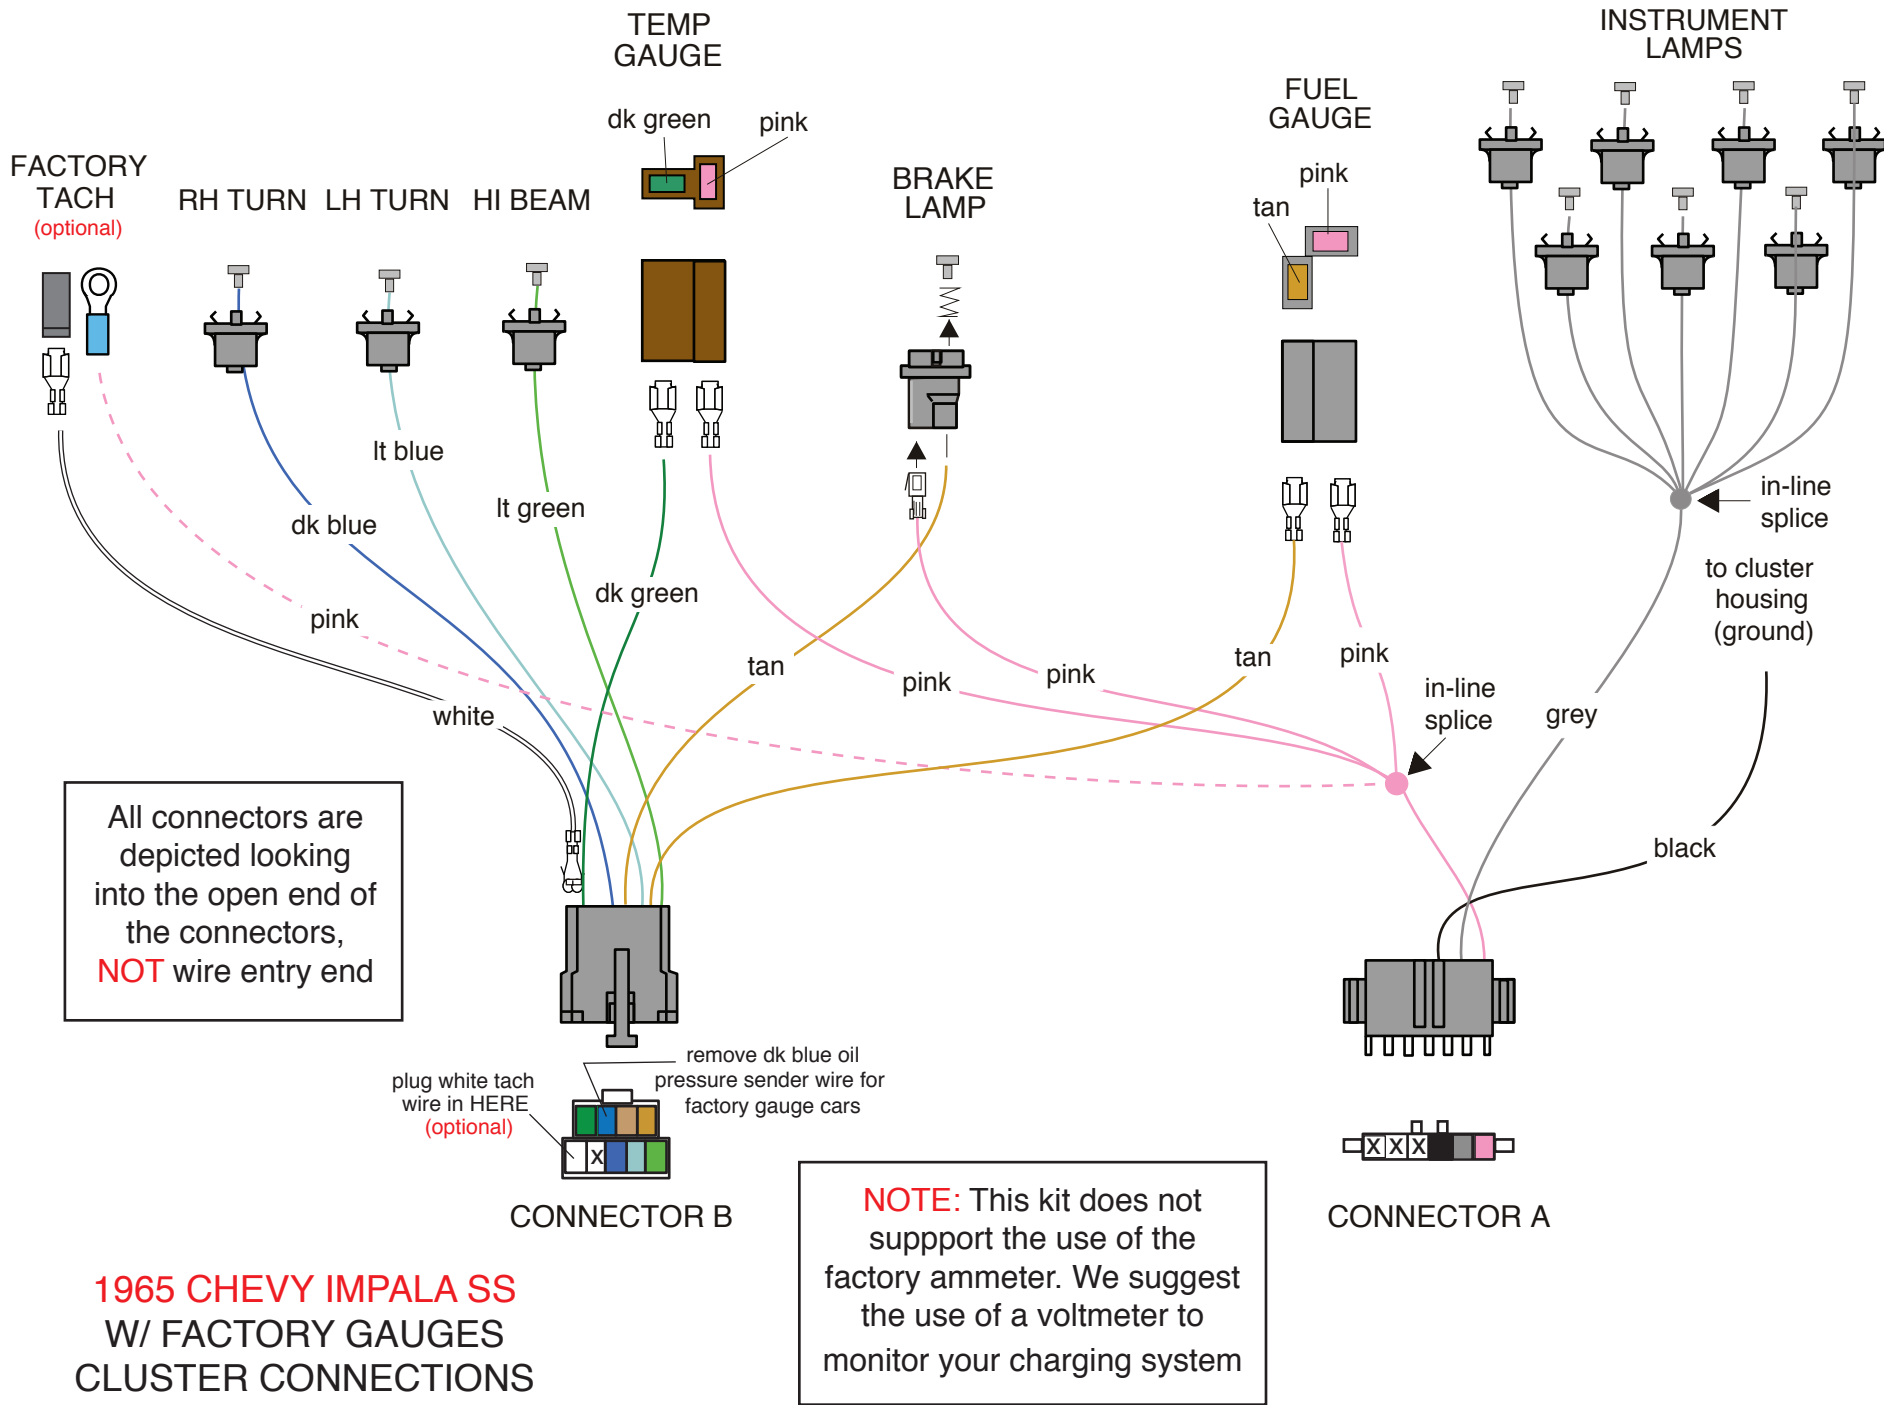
TEMP GAUGE

INSTRUMENT LAMPS

FUEL GAUGE

FACTORY TACH
(optional)

RH TURN LH TURN HI BEAM

dk green pink

BRAKE LAMP

pink
tan

lt blue

dk blue

lt green

dk green

pink

white

tan

pink

pink

tan

pink

in-line splice

to cluster housing (ground)

in-line splice

grey

black

All connectors are depicted looking into the open end of the connectors, NOT wire entry end

plug white tach wire in HERE
(optional)

remove dk blue oil pressure sender wire for factory gauge cars

X

X X X

CONNECTOR B

CONNECTOR A

1965 CHEVY IMPALA SS
W/ FACTORY GAUGES
CLUSTER CONNECTIONS

NOTE: This kit does not suppport the use of the factory ammeter. We suggest the use of a voltmeter to monitor your charging system